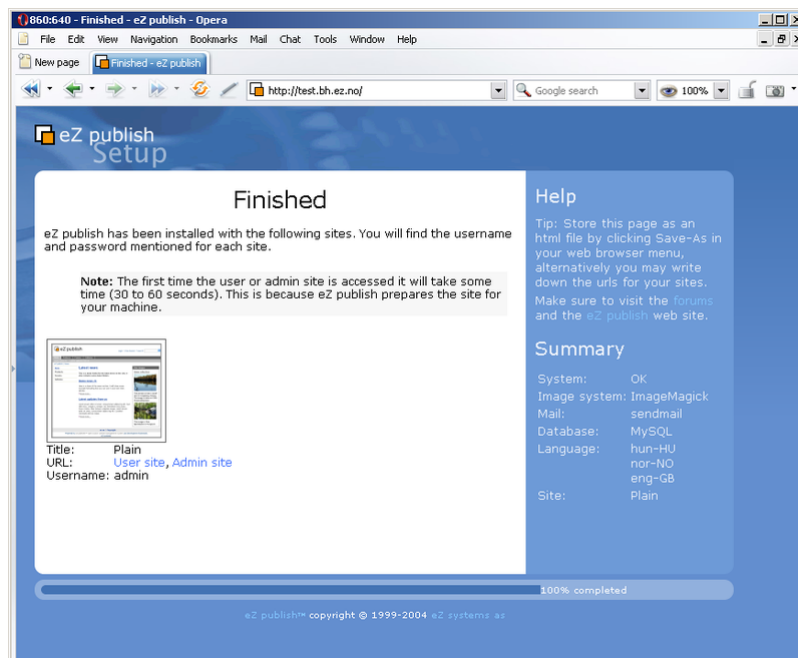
860:640 - Finished - eZ publish - Opera

File Edit View Navigation Bookmarks Mail Chat Tools Window Help

New page | Finished - eZ publish

http://test.bh.ez.no/ | Google search | 100%

eZ publish Setup

Finished

eZ publish has been installed with the following sites. You will find the username and password mentioned for each site.

**Note:** The first time the user or admin site is accessed it will take some time (30 to 60 seconds). This is because eZ publish prepares the site for your machine.

Title: Plain
URL: User site, Admin site
Username: admin

Help

Tip: Store this page as an html file by clicking Save-As in your web browser menu, alternatively you may write down the urls for your sites.

Make sure to visit the forums and the eZ publish web site.

Summary

| | |
|---|---|
| System: | OK |
| Image system: | ImageMagick |
| Mail: | sendmail |
| Database: | MySQL |
| Language: | hun-HU nor-NO eng-GB |
| Site: | Plain |

100% completed

eZ publish™ copyright © 1999-2004 eZ systems as